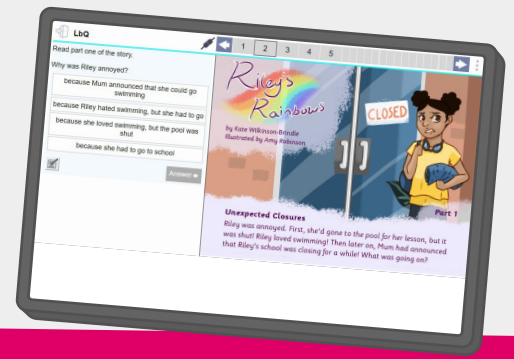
LbQ

1 2 3 4 5

Read part one of the story.

Why was Riley annoyed?

because Mum announced that she could go swimming

because Riley hated swimming, but she had to go

because she loved swimming, but the pool was shut

because she had to go to school

Answer

Riley's Rainbows

by Kate Wilkinson-Brindle
Illustrated by Amy Robinson

CLOSED

Unexpected Closures

Part 1

Riley was annoyed. First, she'd gone to the pool for her lesson, but it was shut! Riley loved swimming! Then later on, Mum had announced that Riley's school was closing for a while! What was going on?